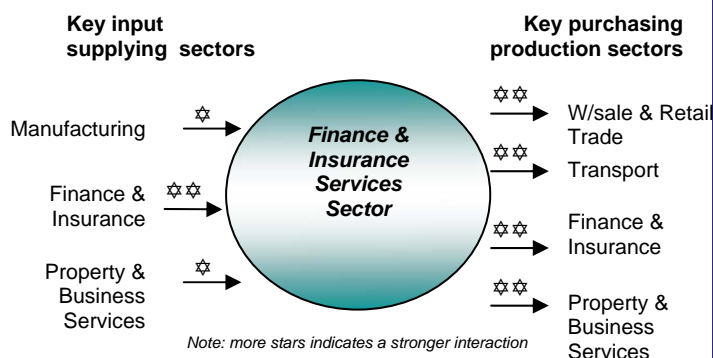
Key input supplying sectors

Key purchasing production sectors

Manufacturing ✡

Finance & Insurance ✡✡

Property & Business Services ✡

Finance & Insurance Services Sector

✡✡ W/sale & Retail Trade

✡✡ Transport

✡✡ Finance & Insurance

✡✡ Property & Business Services

Note: more stars indicates a stronger interaction